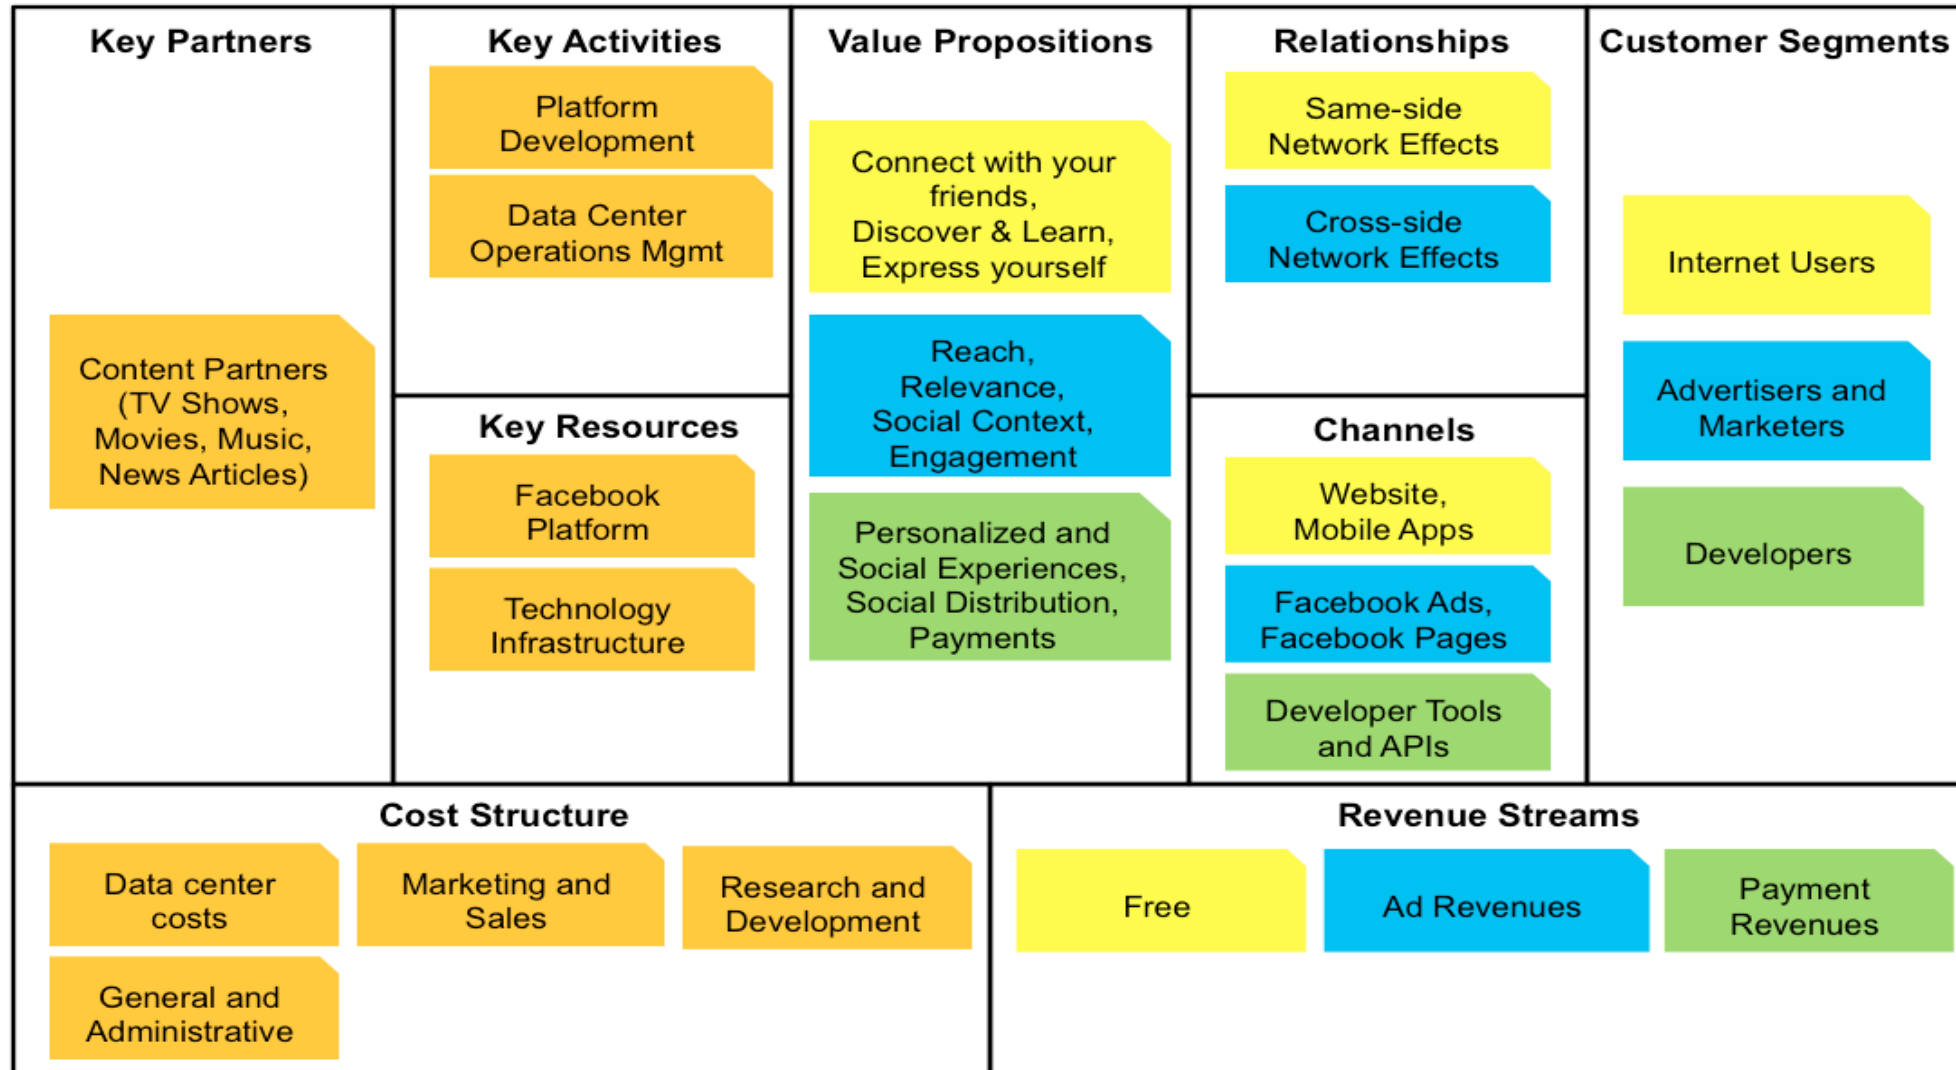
Key Partners

Content Partners (TV Shows, Movies, Music, News Articles)

Key Activities

Platform Development

Data Center Operations Mgmt

Key Resources

Facebook Platform

Technology Infrastructure

Value Propositions

Connect with your friends, Discover & Learn, Express yourself

Reach, Relevance, Social Context, Engagement

Personalized and Social Experiences, Social Distribution, Payments

Relationships

Same-side Network Effects

Cross-side Network Effects

Channels

Website, Mobile Apps

Facebook Ads, Facebook Pages

Developer Tools and APIs

Customer Segments

Internet Users

Advertisers and Marketers

Developers

Cost Structure

Data center costs

Marketing and Sales

Research and Development

General and Administrative

Revenue Streams

Free

Ad Revenues

Payment Revenues